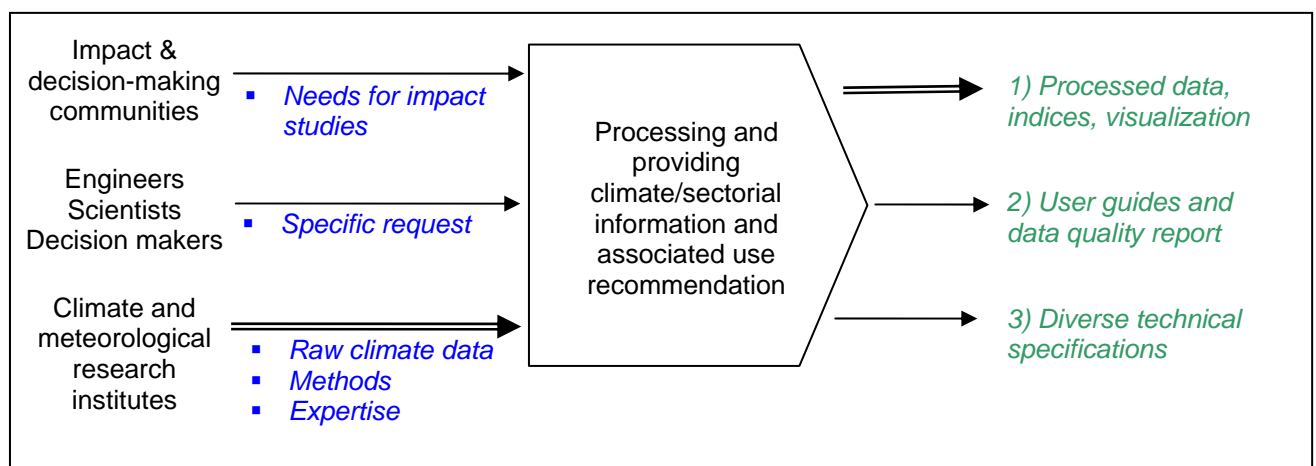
Impact & decision-making communities

Needs for impact studies

Engineers
Scientists
Decision makers

Specific request

Climate and meteorological research institutes

Raw climate data
Methods
Expertise

Processing and providing climate/sectorial information and associated use recommendation

1) Processed data, indices, visualization

2) User guides and data quality report

3) Diverse technical specifications